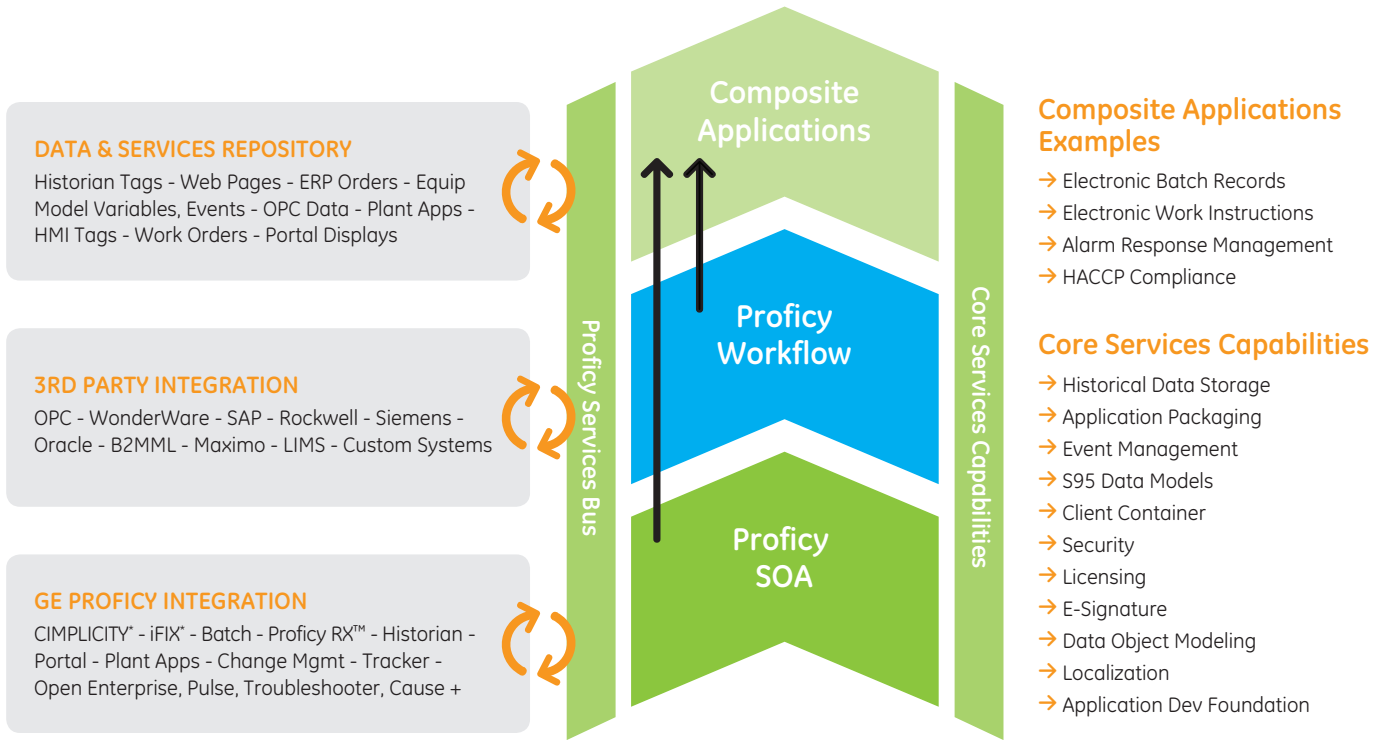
DATA & SERVICES REPOSITORY
Historian Tags - Web Pages - ERP Orders - Equip Model Variables, Events - OPC Data - Plant Apps - HMI Tags - Work Orders - Portal Displays

3RD PARTY INTEGRATION
OPC - WonderWare - SAP - Rockwell - Siemens - Oracle - B2MML - Maximo - LIMS - Custom Systems

GE PROFICY INTEGRATION
CIMPLICITY* - iFIX* - Batch - Proficy RX™ - Historian - Portal - Plant Apps - Change Mgmt - Tracker - Open Enterprise, Pulse, Troubleshooter, Cause +

Proficy Services Bus

Composite Applications

Proficy Workflow

Proficy SOA

Core Services Capabilities

Composite Applications Examples
→ Electronic Batch Records
→ Electronic Work Instructions
→ Alarm Response Management
→ HACCP Compliance

Core Services Capabilities
→ Historical Data Storage
→ Application Packaging
→ Event Management
→ S95 Data Models
→ Client Container
→ Security
→ Licensing
→ E-Signature
→ Data Object Modeling
→ Localization
→ Application Dev Foundation